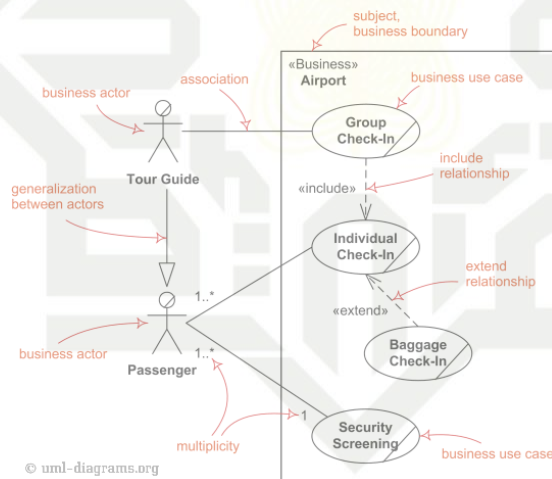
subject, business boundary

«Business»
Airport

association

business actor

business use case

Group Check-In

Tour Guide

include relationship

«include»

generalization between actors

Individual Check-In

extend relationship

1..*

«extend»

business actor

Baggage Check-In

1..*

Passenger

1

Security Screening

multiplicity

business use case

© uml-diagrams.org